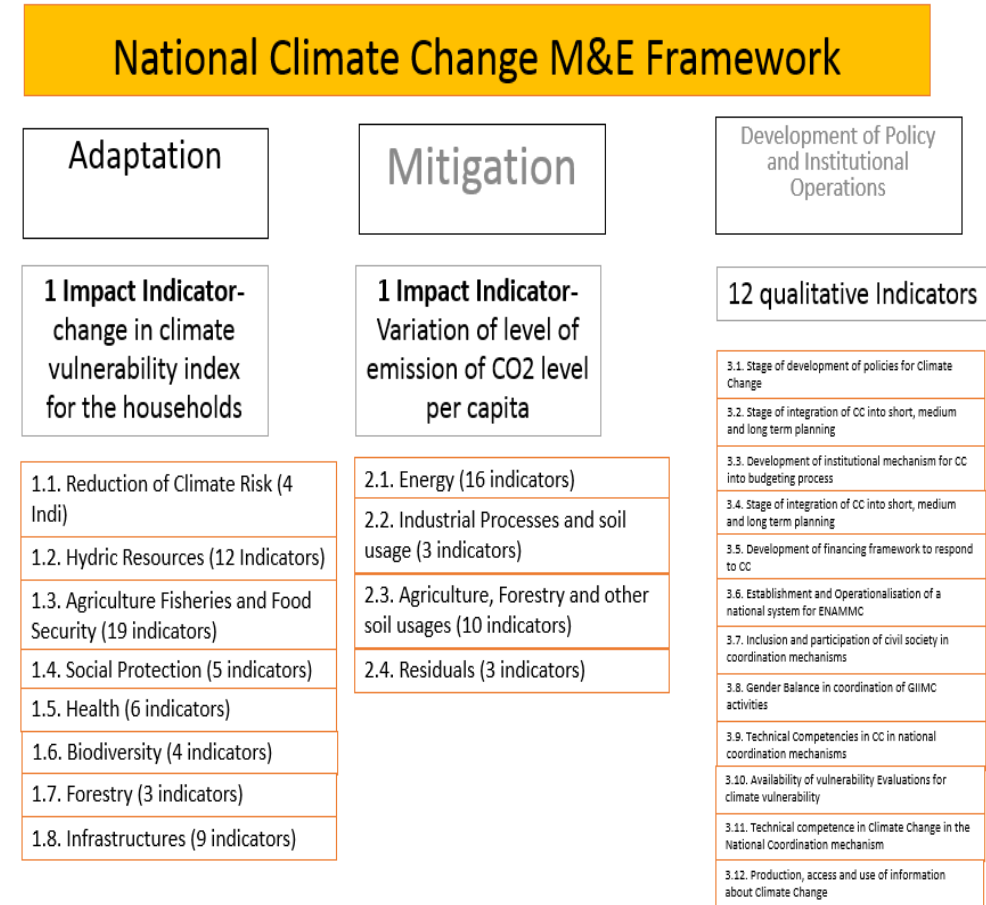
National Climate Change M&E Framework

Adaptation

1 Impact Indicator- change in climate vulnerability index for the households

1.1. Reduction of Climate Risk (4 Indi)

1.2. Hydric Resources (12 Indicators)

1.3. Agriculture Fisheries and Food Security (19 indicators)

1.4. Social Protection (5 indicators)

1.5. Health (6 indicators)

1.6. Biodiversity (4 indicators)

1.7. Forestry (3 indicators)

1.8. Infrastructures (9 indicators)

Mitigation

1 Impact Indicator- Variation of level of emission of CO2 level per capita

2.1. Energy (16 indicators)

2.2. Industrial Processes and soil usage (3 indicators)

2.3. Agriculture, Forestry and other soil usages (10 indicators)

2.4. Residuals (3 indicators)

Development of Policy and Institutional Operations

12 qualitative Indicators

3.1. Stage of development of policies for Climate Change

3.2. Stage of integration of CC into short, medium and long term planning

3.3. Development of institutional mechanism for CC into budgeting process

3.4. Stage of integration of CC into short, medium and long term planning

3.5. Development of financing framework to respond to CC

3.6. Establishment and Operationalisation of a national system for ENAMMC

3.7. Inclusion and participation of civil society in coordination mechanisms

3.8. Gender Balance in coordination of GIIMC activities

3.9. Technical Competencies in CC in national coordination mechanisms

3.10. Availability of vulnerability Evaluations for climate vulnerability

3.11. Technical competence in Climate Change in the National Coordination mechanism

3.12. Production, access and use of information about Climate Change